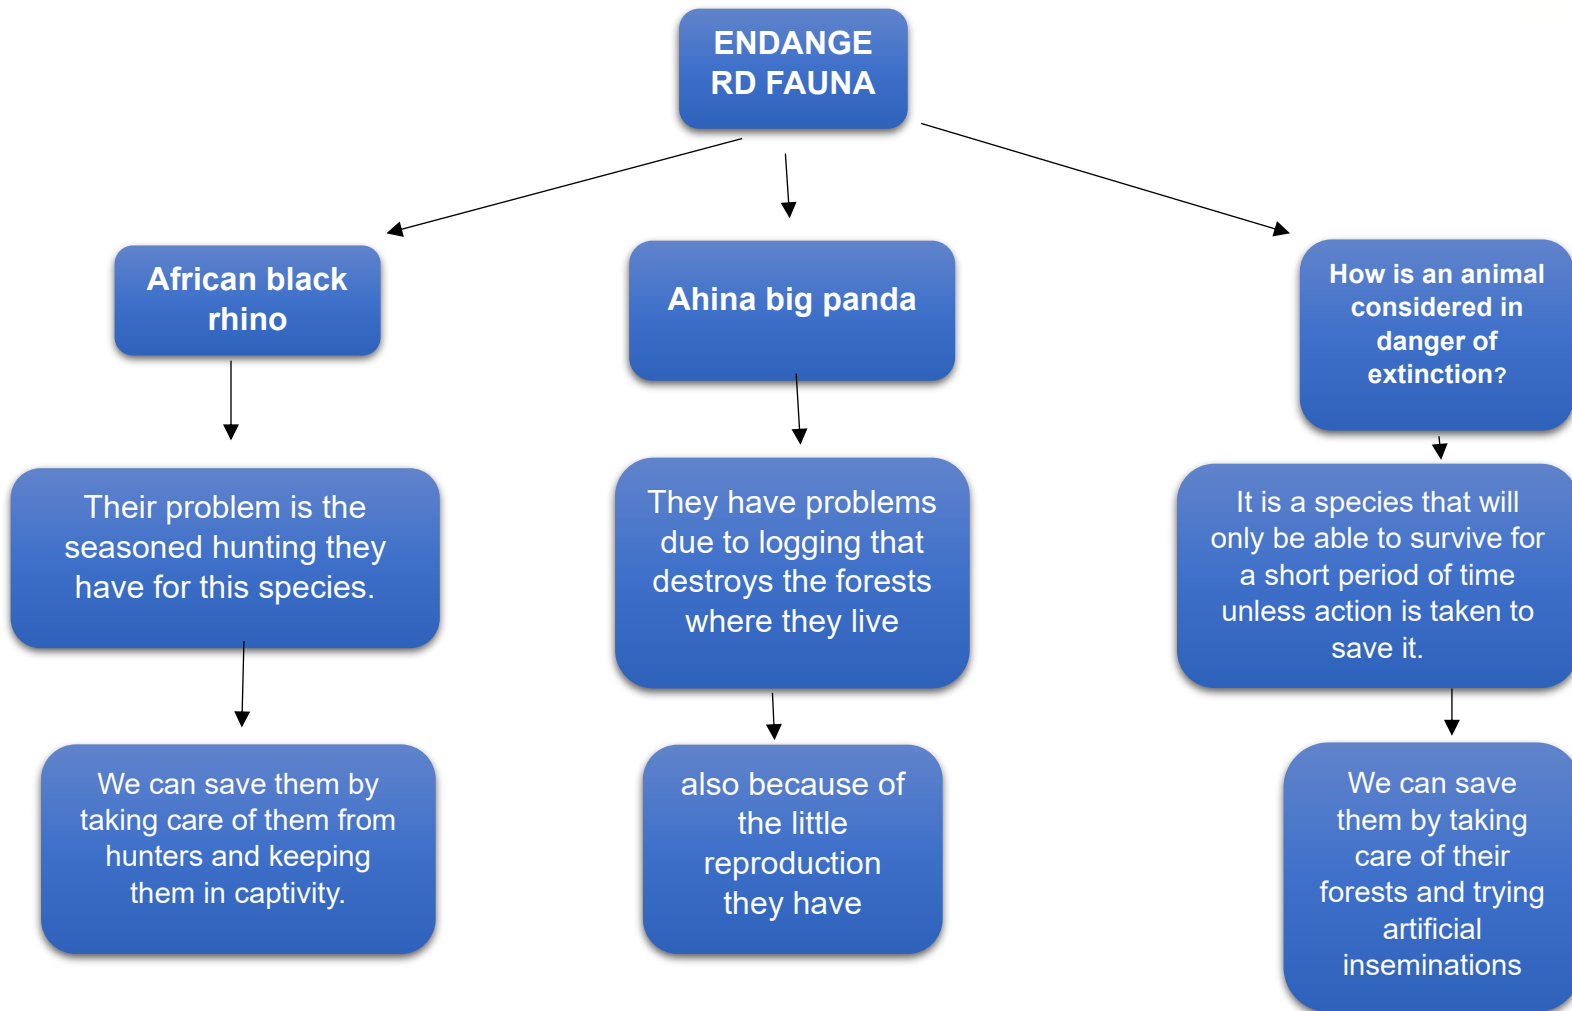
ENDANGE RD FAUNA

African black rhino

Their problem is the seasoned hunting they have for this species.

We can save them by taking care of them from hunters and keeping them in captivity.

Ahina big panda

They have problems due to logging that destroys the forests where they live

also because of the little reproduction they have

How is an animal considered in danger of extinction?

It is a species that will only be able to survive for a short period of time unless action is taken to save it.

We can save them by taking care of their forests and trying artificial inseminations